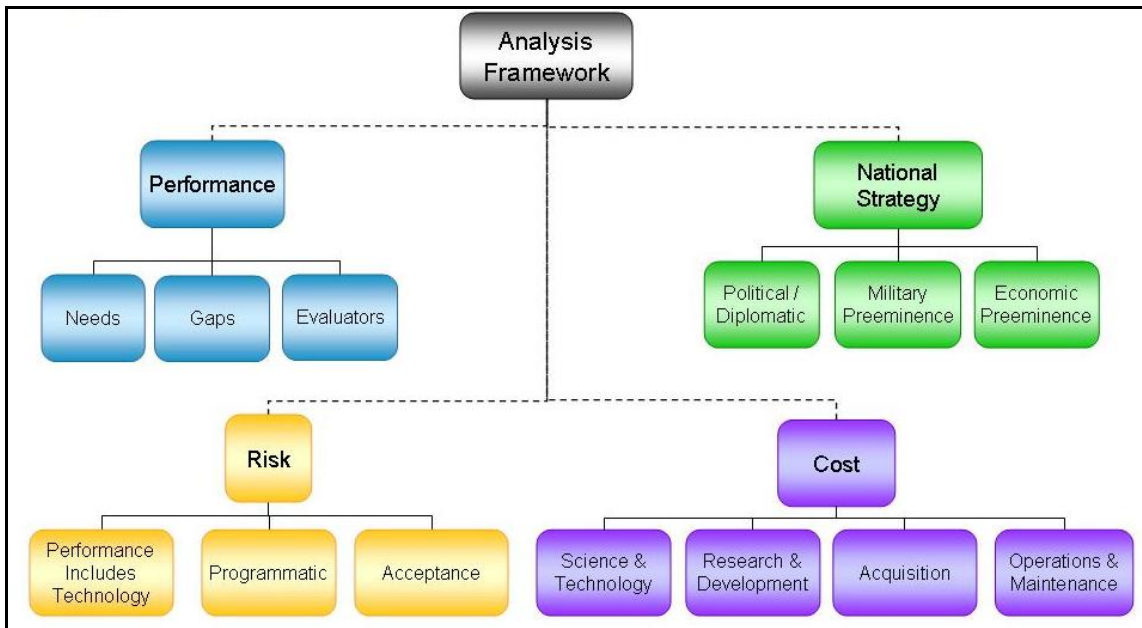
Analysis Framework

Performance

Needs

Gaps

Evaluators

National Strategy

Political / Diplomatic

Military Preeminence

Economic Preeminence

Risk

Performance Includes Technology

Programmatic

Acceptance

Cost

Science & Technology

Research & Development

Acquisition

Operations & Maintenance